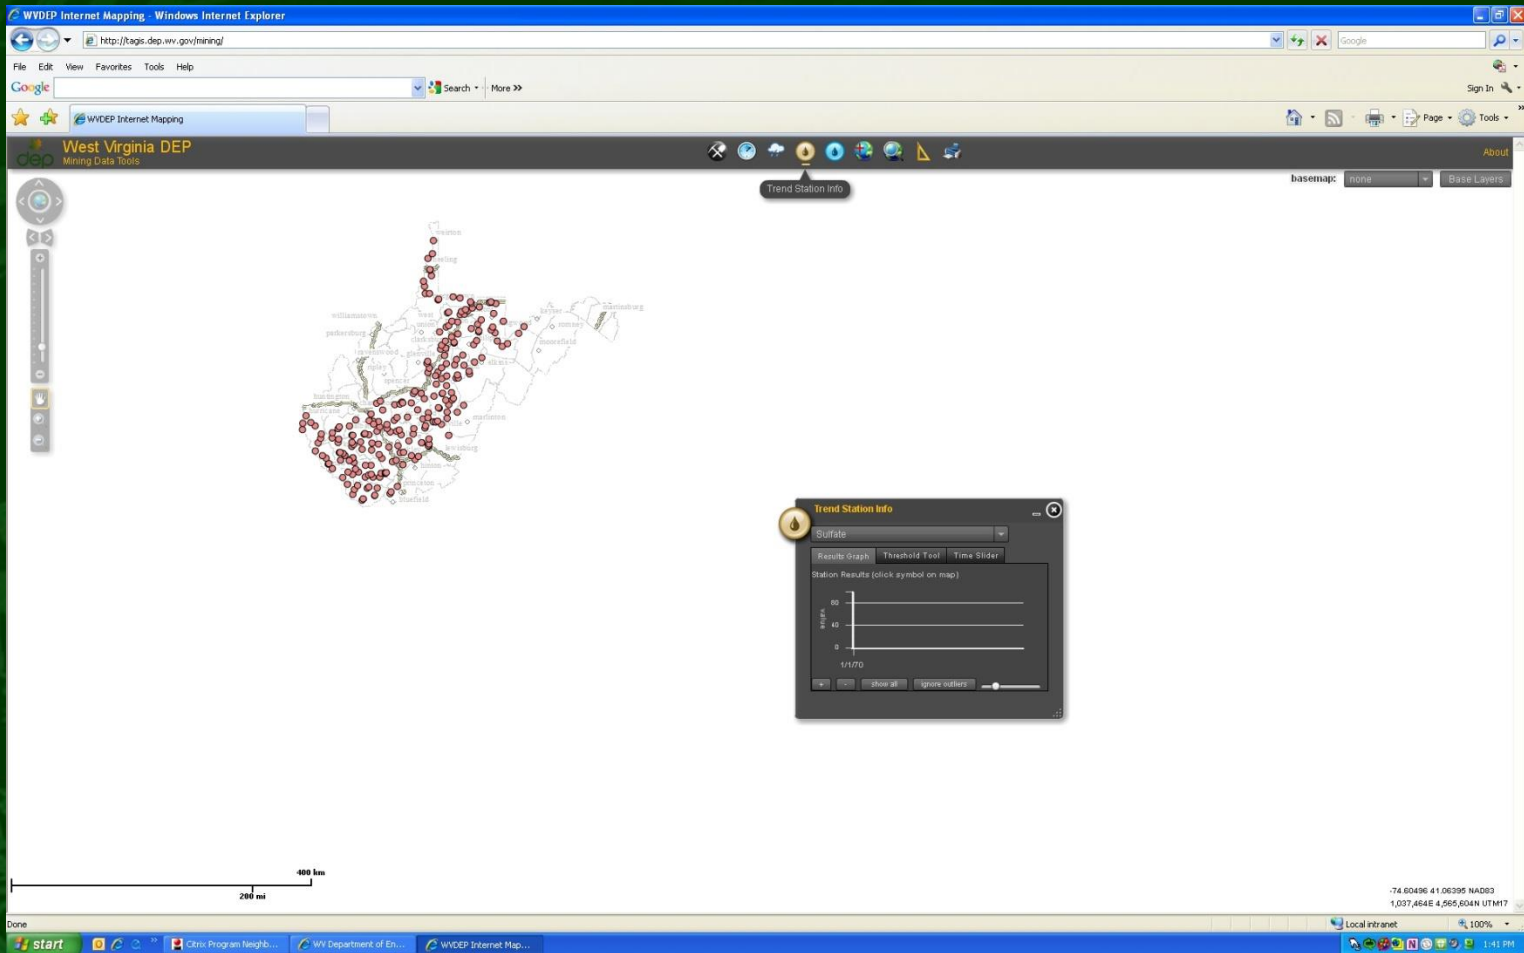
WVDEP Internet Mapping - Windows Internet Explorer

http://tagis.dep.wv.gov/mining/

Google

File Edit View Favorites Tools Help

Google

Search More »

Sign In

WVDEP Internet Mapping

Page Tools

dep West Virginia DEP
Mining Data Tools

Trend Station Info

About

basemap: none

Base Layers

weirton
wheeling
williamstown
parkersburg
kingwood
martinsburg
keyser
romney
moorefield
clarksburg
ravenswood
ripley
spencer
huntington
elkins
marlinton
lewisburg
hinton
princeton
bluefield

Trend Station Info

Sulfate

Results Graph | Threshold Tool | Time Slider

Station Results (click symbol on map)

80
40
0
mg/L
1/1/70

+ - show all ignore outliers

400 km
200 mi

-74.60496 41.06395 NAD83
1,037,464E 4,565,604N UTM17

Done

Local intranet

100%

start

Citrix Program Neighb...

WV Department of En...

WVDEP Internet Map...

1:41 PM